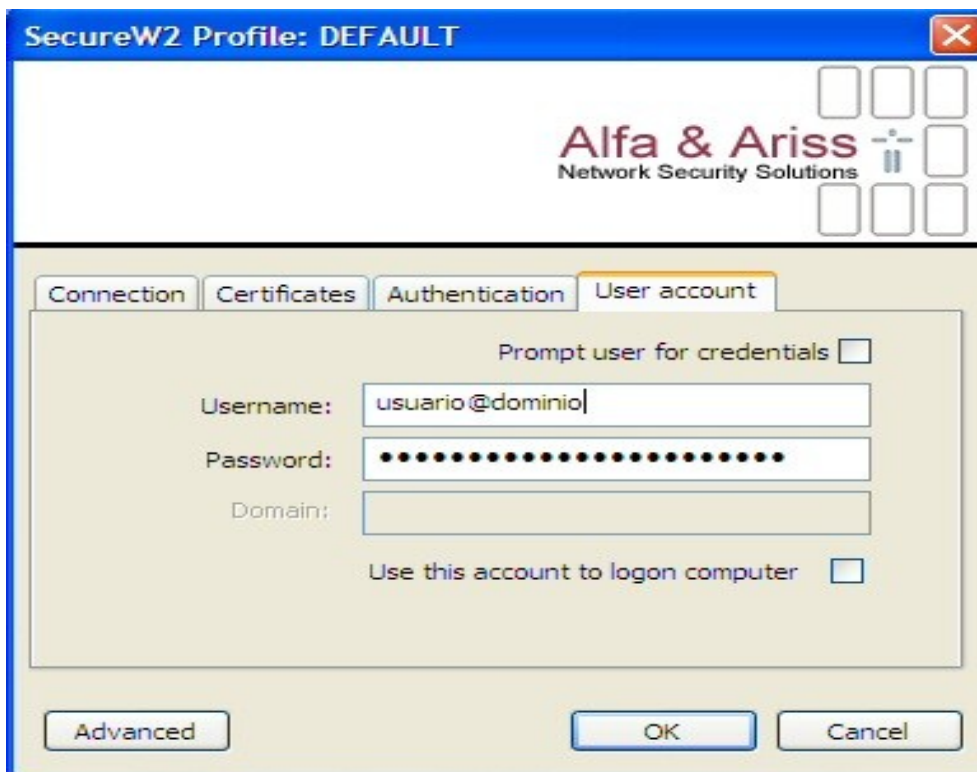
SecureW2 Profile: DEFAULT

Alfa & Ariss
Network Security Solutions

Connection | Certificates | Authentication | User account

Prompt user for credentials

Username: usuario@dominio

Password: ••••••••••••••••••••••••

Domain:

Use this account to logon computer

Advanced

OK

Cancel